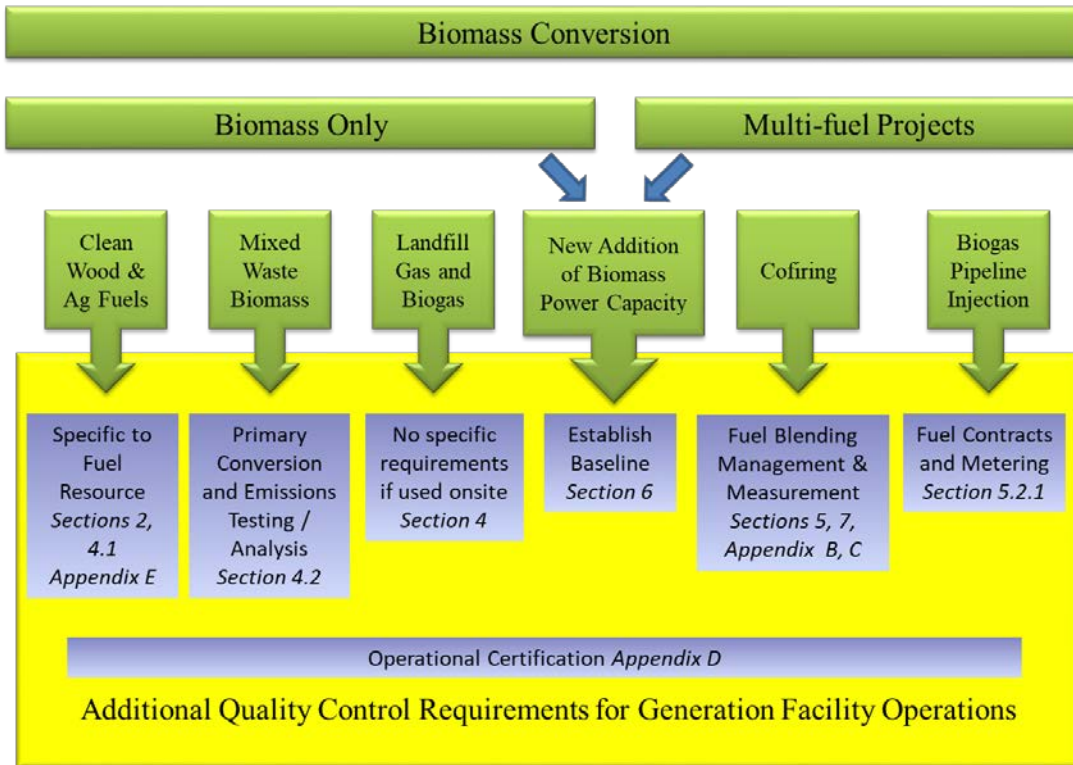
Biomass Conversion

Biomass Only

Multi-fuel Projects

Clean Wood & Ag Fuels

Mixed Waste Biomass

Landfill Gas and Biogas

New Addition of Biomass Power Capacity

Cofiring

Biogas Pipeline Injection

Specific to Fuel Resource *Sections 2, 4.1 Appendix E*

Primary Conversion and Emissions Testing / Analysis *Section 4.2*

No specific requirements if used onsite *Section 4*

Establish Baseline *Section 6*

Fuel Blending Management & Measurement *Sections 5, 7, Appendix B, C*

Fuel Contracts and Metering *Section 5.2.1*

Operational Certification *Appendix D*

Additional Quality Control Requirements for Generation Facility Operations